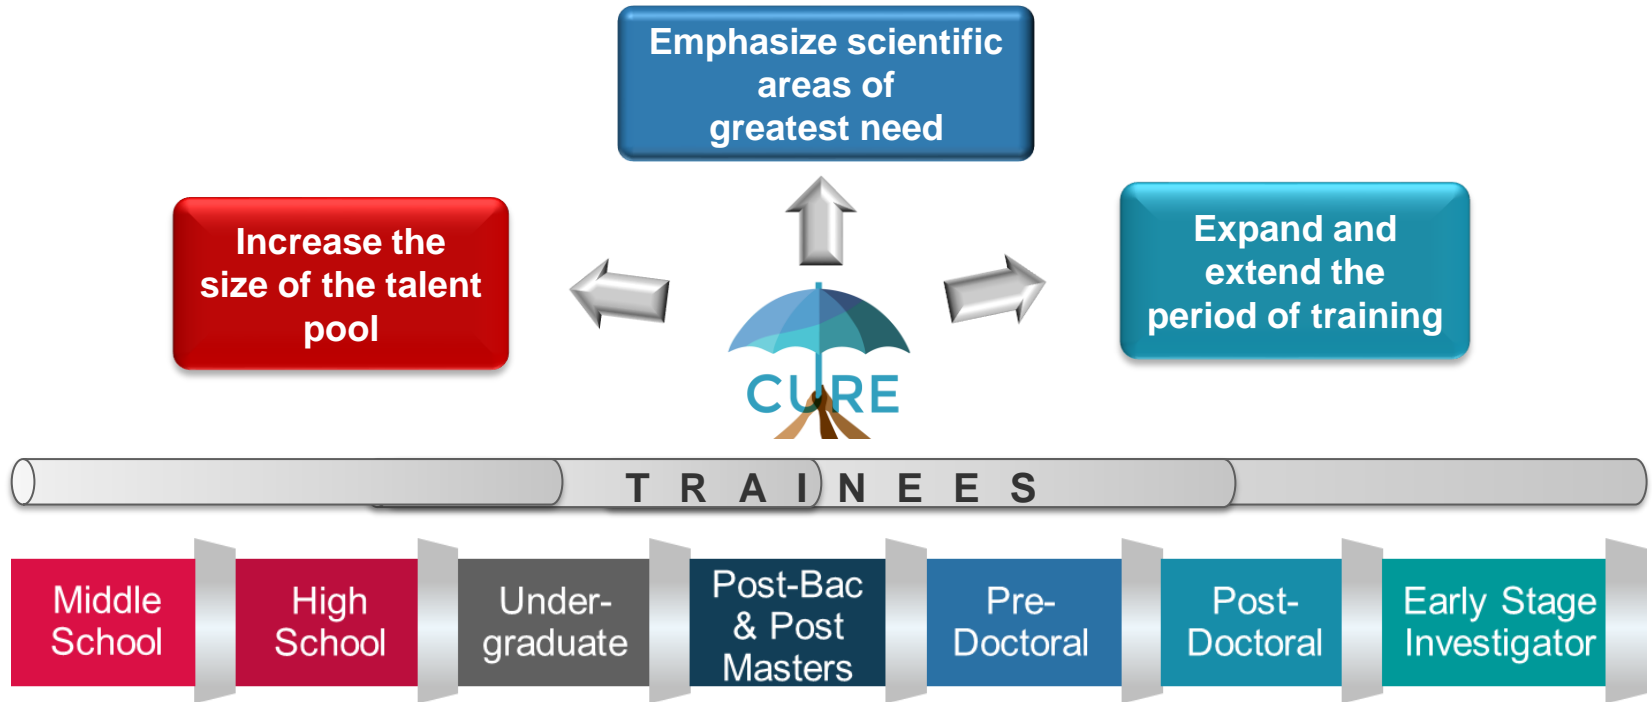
Emphasize scientific areas of greatest need

Increase the size of the talent pool

Expand and extend the period of training

CURE

T R A I N E E S

Middle School

High School

Undergraduate

Post-Bac & Post Masters

Pre-Doctoral

Post-Doctoral

Early Stage Investigator